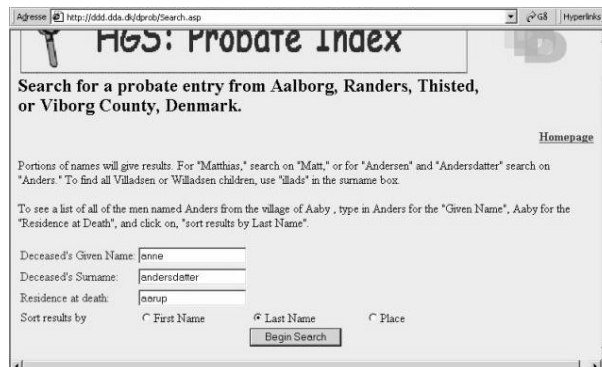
Adresse http://ddd.dda.dk/dprob/Search.asp Gå Hyperlinks

HGS: Probate Index

Search for a probate entry from Aalborg, Randers, Thisted, or Viborg County, Denmark.

Homepage

Portions of names will give results. For "Matthias," search on "Matt," or for "Andersen" and "Andersdatter" search on "Anders." To find all Villadsen or Willadsen children, use "illads" in the surname box.

To see a list of all of the men named Anders from the village of Aaby , type in Anders for the "Given Name", Aaby for the "Residence at Death", and click on, "sort results by Last Name".

| | |
|---|---|
| Deceased's Given Name: | anne |
| Deceased's Surname: | andersdatter |
| Residence at death: | aarup |

Sort results by ○ First Name ● Last Name ○ Place

Begin Search